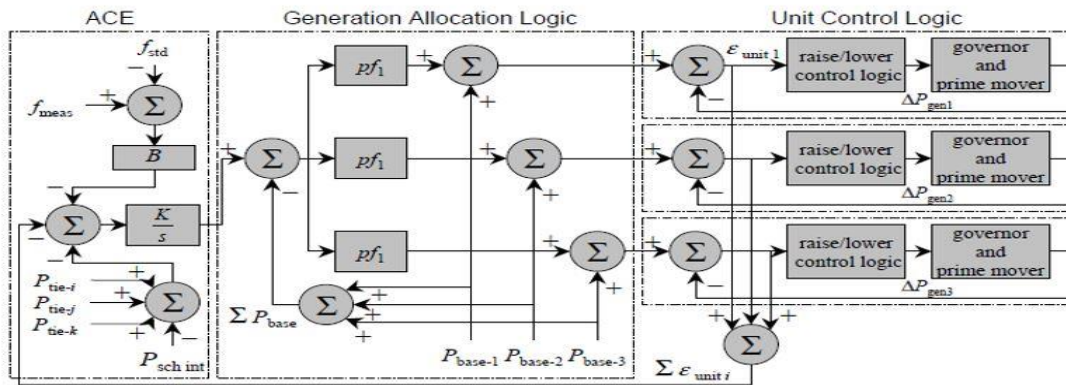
ACE

Generation Allocation Logic

Unit Control Logic

$f_{std}$

$-$

$+$

$f_{meas}$

$\Sigma$

$B$

$-$

$\Sigma$

$\frac{K}{s}$

$-$

$+$

$P_{tie\text{-}i}$

$+$

$P_{tie\text{-}j}$

$\Sigma$

$+$

$P_{tie\text{-}k}$

$-$

$P_{sch\ int}$

$+$

$\Sigma$

$-$

$pf_1$

$+$

$\Sigma$

$+$

$pf_1$

$+$

$\Sigma$

$+$

$pf_1$

$+$

$\Sigma$

$+$

$\Sigma P_{base}$

$\Sigma$

$+$

$+$

$+$

$P_{base\text{-}1}$ $P_{base\text{-}2}$ $P_{base\text{-}3}$

$+$

$\Sigma$

$\varepsilon_{unit\ 1}$

$-$

raise/lower control logic

governor and prime mover

$\Delta P_{gen1}$

$+$

$\Sigma$

$-$

raise/lower control logic

governor and prime mover

$\Delta P_{gen2}$

$+$

$\Sigma$

$-$

raise/lower control logic

governor and prime mover

$\Delta P_{gen3}$

$+$

$+$

$+$

$\Sigma$

$\Sigma \varepsilon_{unit\ i}$